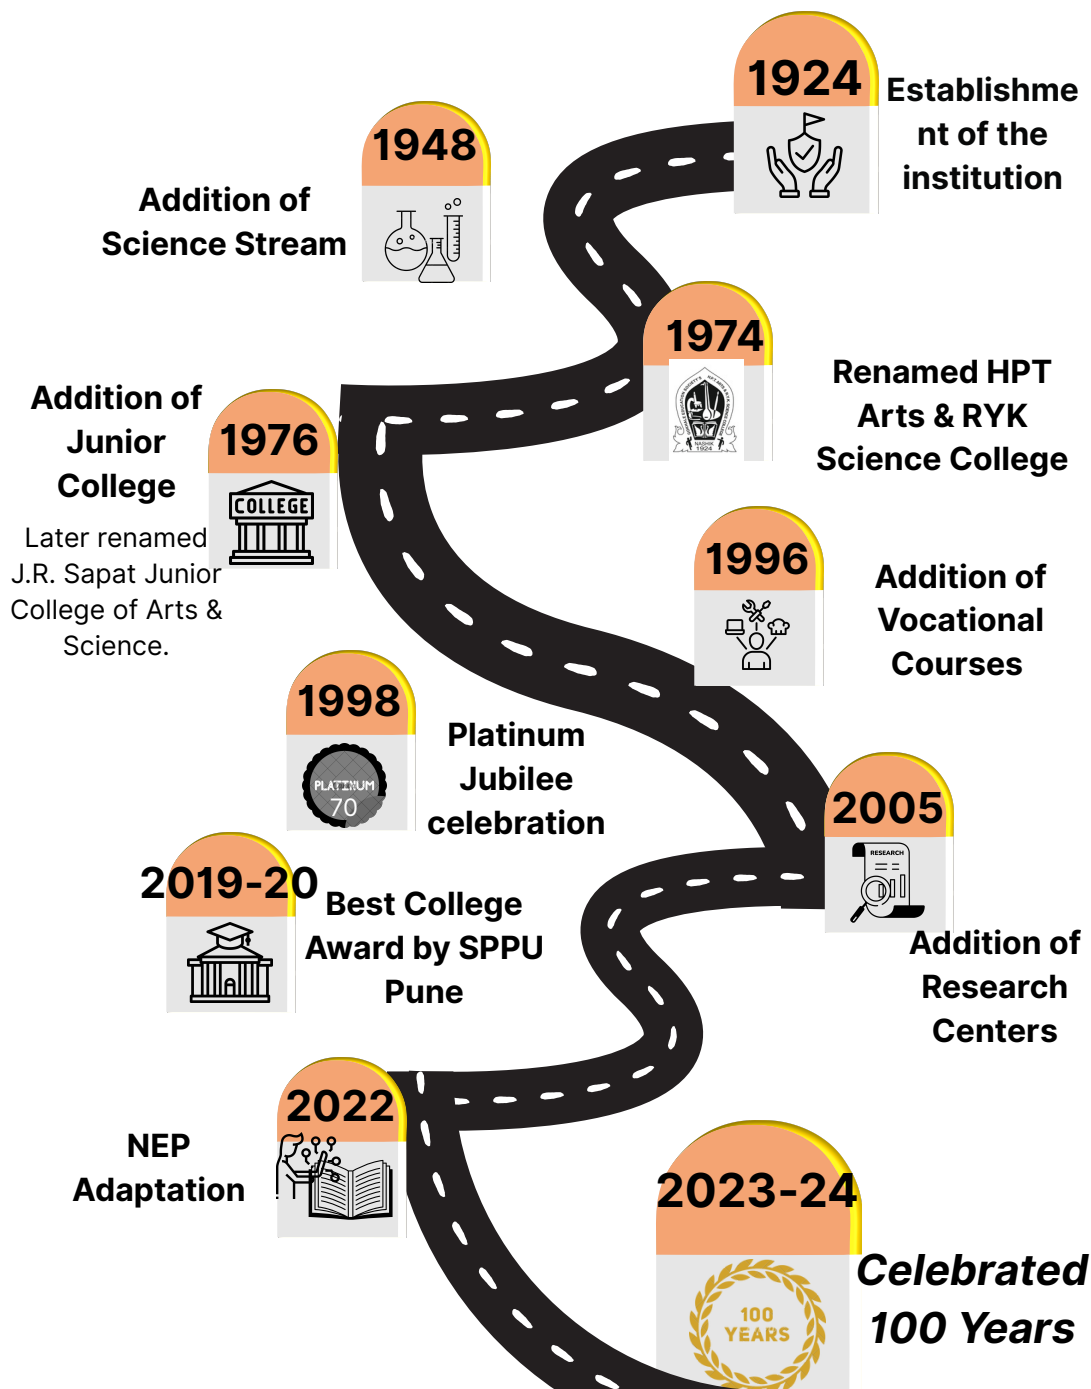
1924

Establishment of the institution

1948

Addition of Science Stream

1974

Renamed HPT Arts & RYK Science College

NASHIK 1924

Addition of Junior College

1976

COLLEGE

Later renamed J.R. Sapat Junior College of Arts & Science.

1996

Addition of Vocational Courses

1998

PLATINUM 70

Platinum Jubilee celebration

2005

RESEARCH

Addition of Research Centers

2019-20

Best College Award by SPPU Pune

2022

NEP Adaptation

2023-24

100 YEARS

Celebrated 100 Years